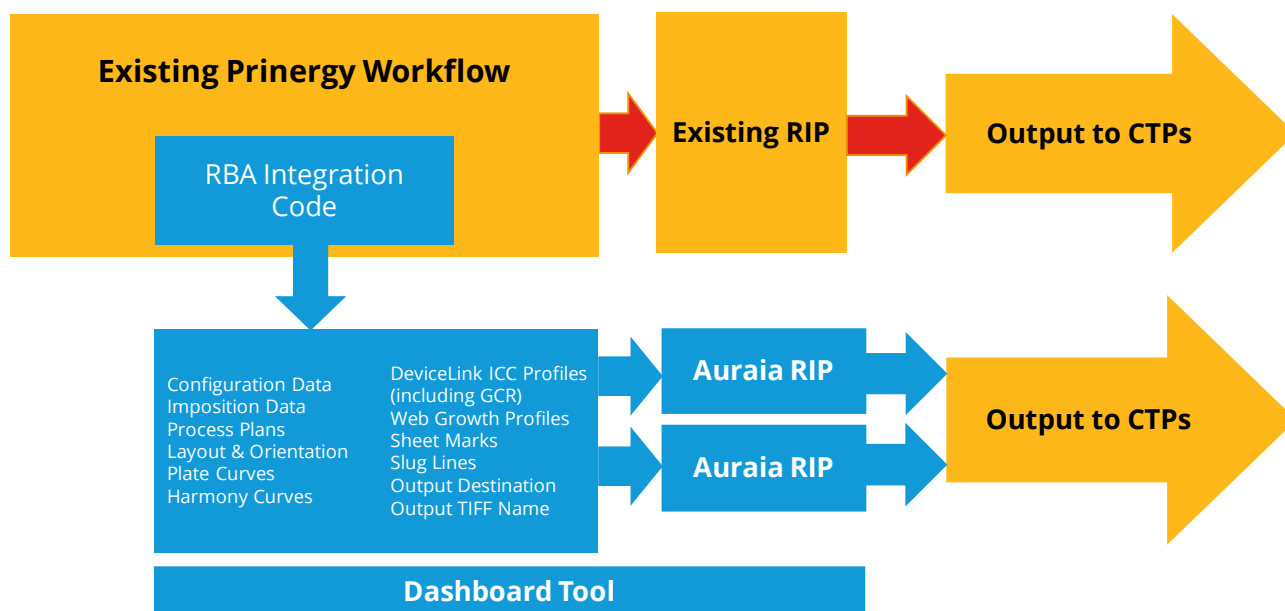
Existing Prinergy Workflow

RBA Integration Code

Existing RIP

Output to CTPs

Configuration Data
Imposition Data
Process Plans
Layout & Orientation
Plate Curves
Harmony Curves

DeviceLink ICC Profiles (including GCR)
Web Growth Profiles
Sheet Marks
Slug Lines
Output Destination
Output TIFF Name

Auraia RIP

Auraia RIP

Output to CTPs

Dashboard Tool